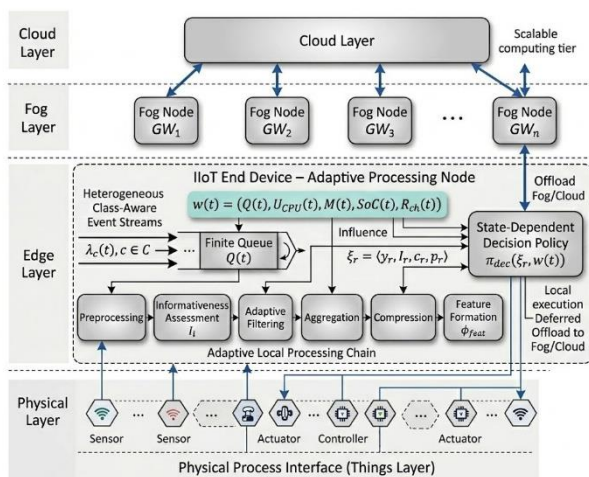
Cloud Layer

Cloud Layer

Scalable computing tier

Fog Layer

Fog Node $GW_1$

Fog Node $GW_2$

Fog Node $GW_3$

...

Fog Node $GW_n$

Edge Layer

IIoT End Device – Adaptive Processing Node

Offload Fog/Cloud

Heterogeneous Class-Aware Event Streams

$w(t) = (Q(t), U_{CPU}(t), M(t), SoC(t), R_{ch}(t))$

Influence

State-Dependent Decision Policy $\pi_{dec}(\xi_r, w(t))$

$\lambda_c(t), c \in C$

...

Finite Queue $Q(t)$

$\xi_r = \langle y_r, I_r, c_r, p_r \rangle$

Local execution

Deferred Offload to Fog/Cloud

Preprocessing

Informativeness Assessment $I_i$

Adaptive Filtering

Aggregation

Compression

Feature Formation $\varphi_{feat}$

Adaptive Local Processing Chain

Physical Layer

Sensor

...

Sensor

...

Actuator

...

Controller

...

Actuator

...

Physical Process Interface (Things Layer)